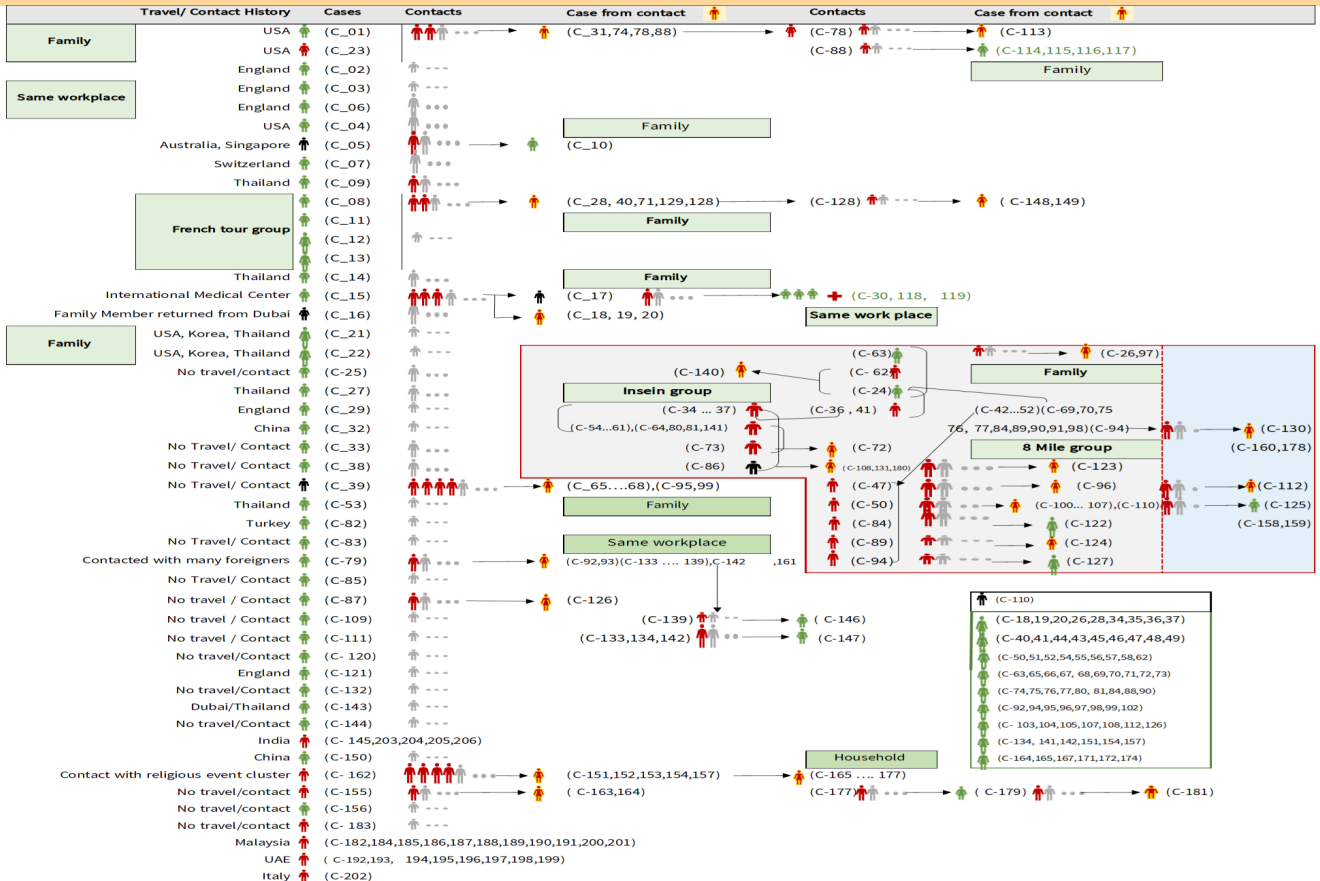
Travel/ Contact History | Cases | Contacts | Case from contact | Contacts | Case from contact

Family
USA (C_01) (C_31,74,78,88) (C-78) (C-113)
USA (C_23) (C-88) (C-114,115,116,117)
Family
England (C_02)
Same workplace
England (C_03)
England (C_06)
USA (C_04) Family
Australia, Singapore (C_05) (C_10)
Switzerland (C_07)
Thailand (C_09)
French tour group
(C_08) (C_28, 40,71,129,128) (C-128) ( C-148,149)
(C_11) Family
(C_12)
(C_13)
Thailand (C_14) Family
International Medical Center (C_15) (C_17) (C-30, 118, 119)
Family Member returned from Dubai (C_16) (C_18, 19, 20) Same work place
Family
USA, Korea, Thailand (C_21)
USA, Korea, Thailand (C_22)
No travel/contact (C-25) (C-63) (C-26,97)
(C-140) (C- 62) Family
Thailand (C_27) (C-24)
England (C_29) Insein group
China (C_32) (C-34 ... 37) (C-36 , 41) (C-42...52)(C-69,70,75
(C-54...61),(C-64,80,81,141) 76, 77,84,89,90,91,98)(C-94) (C-130)
No Travel/ Contact (C_33) (C-73) (C-72) 8 Mile group (C-160,178)
No Travel/ Contact (C_38) (C-86) (C-108,131,180) (C-123)
No Travel/ Contact (C_39) (C_65....68),(C-95,99) (C-47) (C-96) (C-112)
Thailand (C_53) Family (C-50) (C-100... 107),(C-110) (C-125)
Turkey (C-82) (C-84) (C-122) (C-158,159)
No Travel/ Contact (C-83) Same workplace (C-89) (C-124)
Contacted with many foreigners (C-79) (C-92,93)(C-133 .... 139),C-142 ,161 (C-94) (C-127)
No Travel/ Contact (C-85)
No travel / Contact (C-87) (C-126) (C-110)
No travel / Contact (C-109) (C-139) ( C-146) (C-18,19,20,26,28,34,35,36,37)
No travel / Contact (C-111) (C-133,134,142) (C-147) (C-40,41,44,43,45,46,47,48,49)
No travel/Contact (C- 120) (C-50,51,52,54,55,56,57,58,62)
England (C-121) (C-63,65,66,67, 68,69,70,71,72,73)
No travel/Contact (C-132) (C-74,75,76,77,80, 81,84,88,90)
Dubai/Thailand (C-143) (C-92,94,95,96,97,98,99,102)
No travel/Contact (C-144) (C- 103,104,105,107,108,112,126)
India (C- 145,203,204,205,206) (C-134, 141,142,151,154,157)
China (C-150) Household (C-164,165,167,171,172,174)
Contact with religious event cluster (C- 162) (C-151,152,153,154,157) (C-165 .... 177)
No travel/contact (C-155) ( C-163,164) (C-177) ( C-179) (C-181)
No travel/contact (C-156)
No travel/contact (C- 183)
Malaysia (C-182,184,185,186,187,188,189,190,191,200,201)
UAE ( C-192,193, 194,195,196,197,198,199)
Italy (C-202)